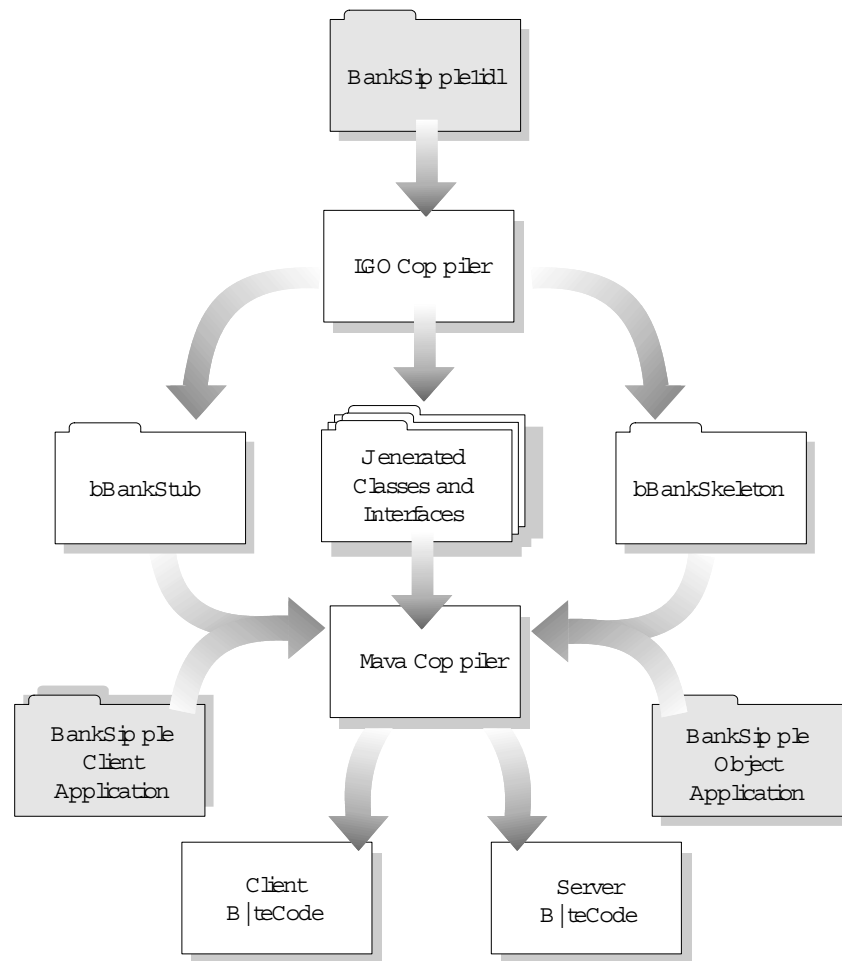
BankSip ple1idl

IGO Cop piler

bBankStub

Jenerated Classes and Interfaces

bBankSkeleton

Mava Cop piler

BankSip ple Client Application

BankSip ple Object Application

Client B|teCode

Server B|teCode